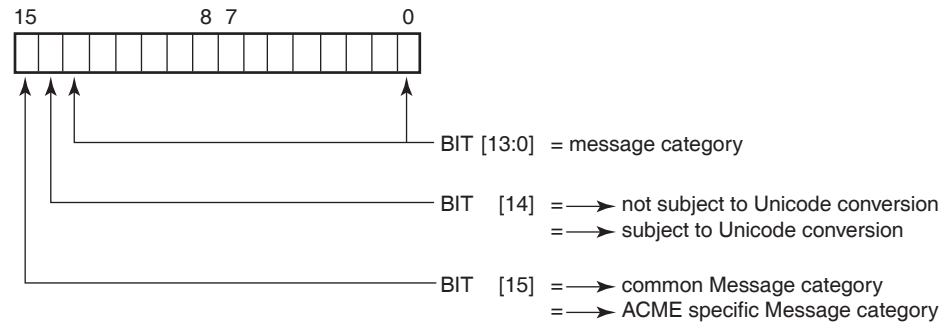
15 8 7 0

BIT [13:0] = message category

BIT [14] = $\longrightarrow$ not subject to Unicode conversion
= $\longrightarrow$ subject to Unicode conversion

BIT [15] = $\longrightarrow$ common Message category
= $\longrightarrow$ ACME specific Message category